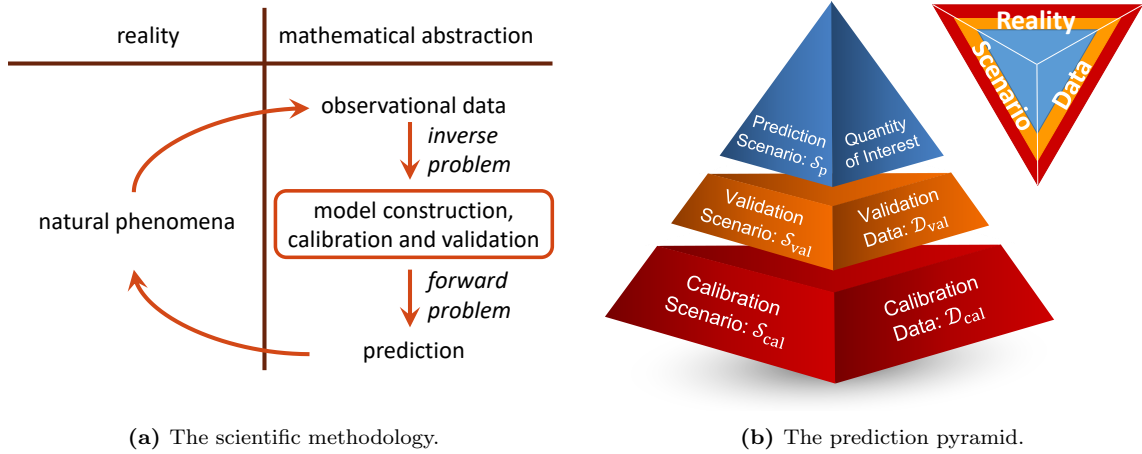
reality

mathematical abstraction

observational data

*inverse problem*

natural phenomena

model construction, calibration and validation

*forward problem*

prediction

Prediction Scenario: $\mathcal{S}_p$

Quantity of Interest

Validation Scenario: $\mathcal{S}_{\text{val}}$

Validation Data: $\mathcal{D}_{\text{val}}$

Calibration Scenario: $\mathcal{S}_{\text{cal}}$

Calibration Data: $\mathcal{D}_{\text{cal}}$

Reality

Scenario

Data

**(a)** The scientific methodology.

**(b)** The prediction pyramid.